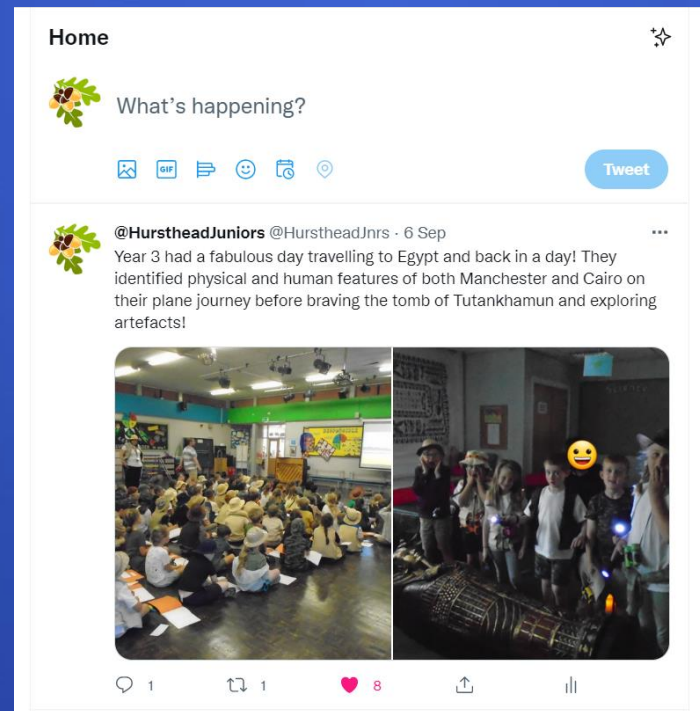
Home

What's happening?

GIF

Tweet

@HursteadJuniors @HursteadJnrs · 6 Sep

Year 3 had a fabulous day travelling to Egypt and back in a day! They identified physical and human features of both Manchester and Cairo on their plane journey before braving the tomb of Tutankhamun and exploring artefacts!

1 1 8